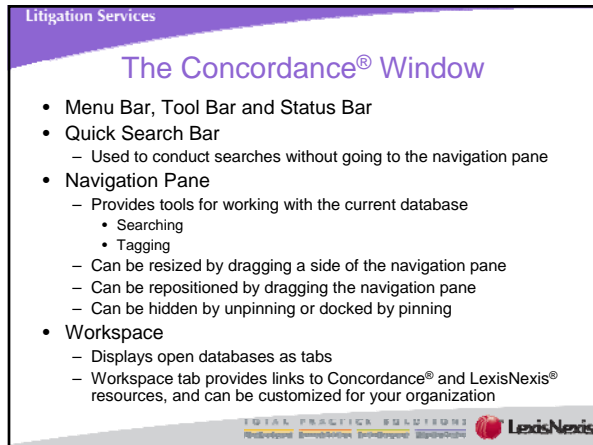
Litigation Services

The Concordance® Window

- Menu Bar, Tool Bar and Status Bar
- Quick Search Bar
  - Used to conduct searches without going to the navigation pane
- Navigation Pane
  - Provides tools for working with the current database
    - Searching
    - Tagging
  - Can be resized by dragging a side of the navigation pane
  - Can be repositioned by dragging the navigation pane
  - Can be hidden by unpinning or docked by pinning
- Workspace
  - Displays open databases as tabs
  - Workspace tab provides links to Concordance® and LexisNexis® resources, and can be customized for your organization

TOTAL PRACTICE SOLUTIONS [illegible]

LexisNexis